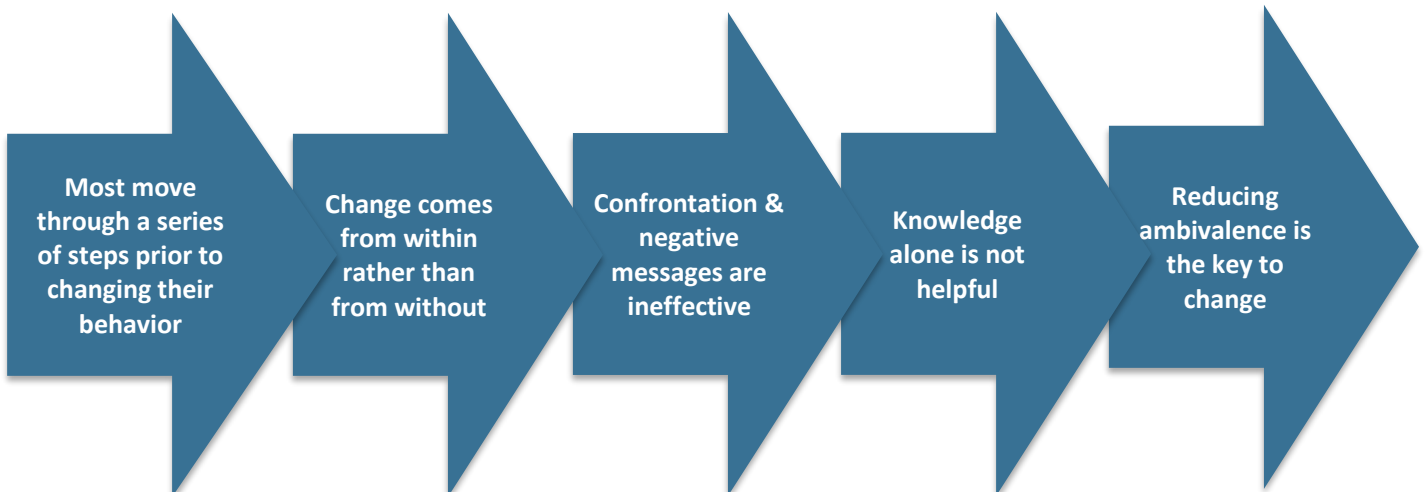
Most move through a series of steps prior to changing their behavior

Change comes from within rather than from without

Confrontation & negative messages are ineffective

Knowledge alone is not helpful

Reducing ambivalence is the key to change